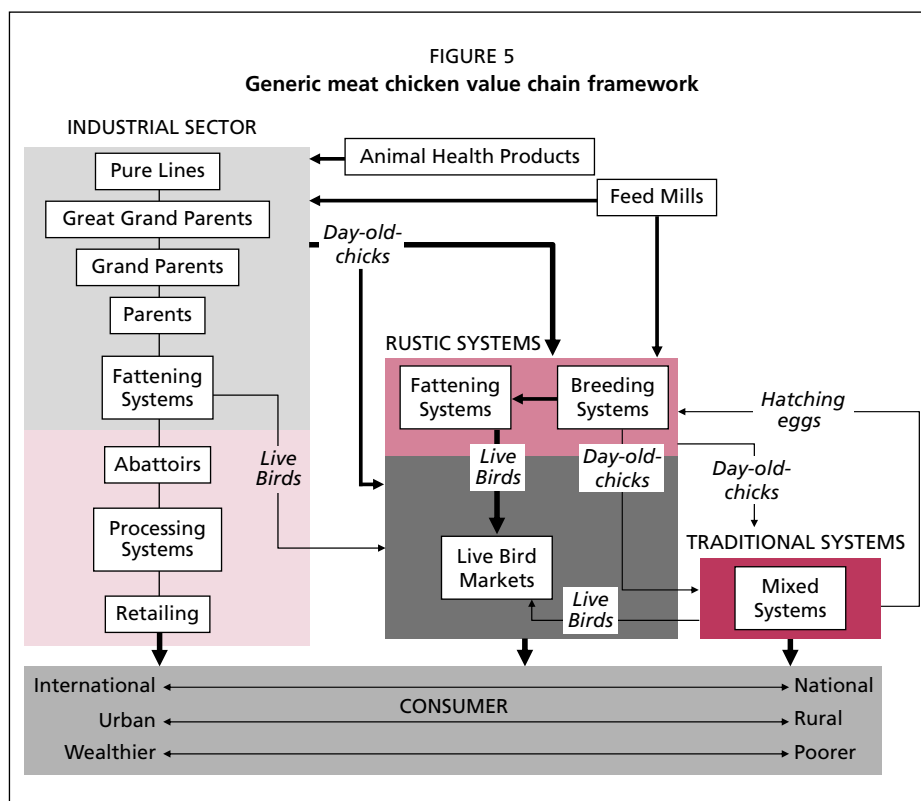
FIGURE 5
**Generic meat chicken value chain framework**

INDUSTRIAL SECTOR

Pure Lines

Great Grand Parents

Grand Parents

Parents

Fattening Systems

Abattoirs

Processing Systems

Retailing

Animal Health Products

Feed Mills

*Day-old-chicks*

*Live Birds*

RUSTIC SYSTEMS

Fattening Systems

Breeding Systems

*Live Birds*

*Day-old-chicks*

*Hatching eggs*

*Day-old-chicks*

TRADITIONAL SYSTEMS

Live Bird Markets

*Live Birds*

Mixed Systems

International ⟷ National

CONSUMER

Urban ⟷ Rural

Wealthier ⟷ Poorer